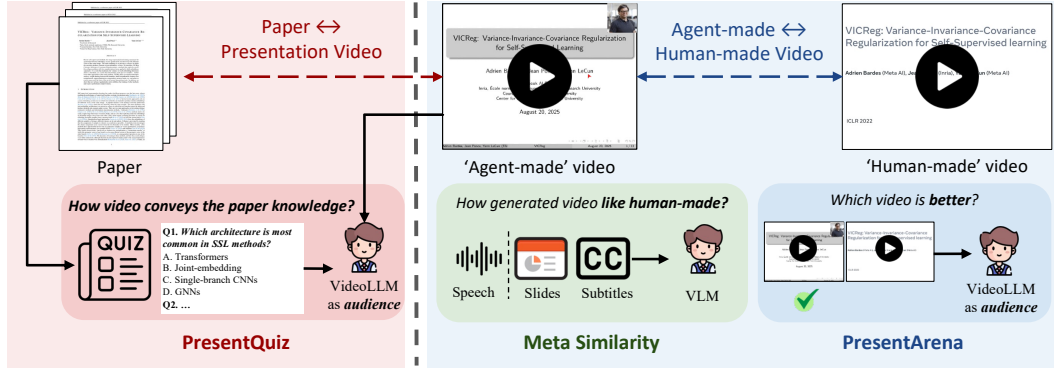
Paper ↔ Presentation Video

Agent-made ↔ Human-made Video

VICReg: Variance-Invariance-Covariance Regularization for Self-Supervised Learning

Adrien B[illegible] LeCun

Inria, École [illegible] University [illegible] University

August 20, 2025

VICReg: Variance-Invariance-Covariance Regularization for Self-Supervised learning

Adrien Bardes (Meta AI), Je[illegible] (Inria) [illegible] (Meta AI)

ICLR 2022

Paper

'Agent-made' video

'Human-made' video

How video conveys the paper knowledge?

QUIZ

Q1. Which architecture is most common in SSL methods?
A. Transformers
B. Joint-embedding
C. Single-branch CNNs
D. GNNs
Q2. …

VideoLLM as audience

How generated video like human-made?

Speech

Slides

CC

Subtitles

VLM

Which video is better?

VideoLLM as audience

PresentQuiz

Meta Similarity

PresentArena